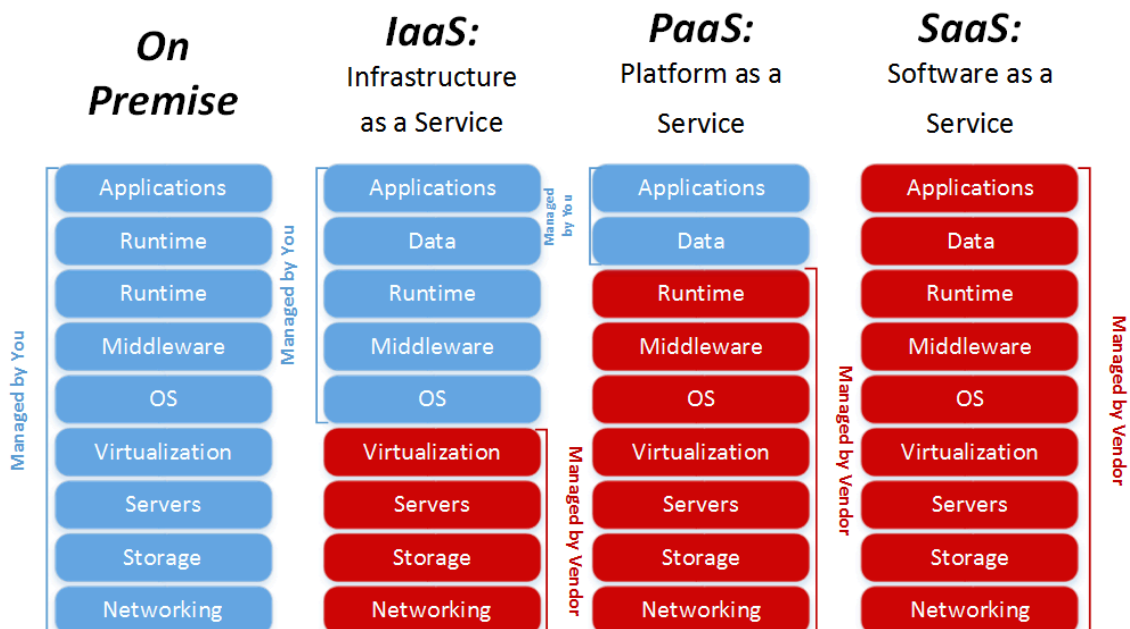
On Premise

Managed by You

Applications
Runtime
Runtime
Middleware
OS
Virtualization
Servers
Storage
Networking

IaaS:
Infrastructure as a Service

Managed by You

Applications
Data
Runtime
Middleware
OS
Virtualization
Servers
Storage
Networking

Managed by Vendor

PaaS:
Platform as a Service

Managed by You

Applications
Data
Runtime
Middleware
OS
Virtualization
Servers
Storage
Networking

Managed by Vendor

SaaS:
Software as a Service

Applications
Data
Runtime
Middleware
OS
Virtualization
Servers
Storage
Networking

Managed by Vendor